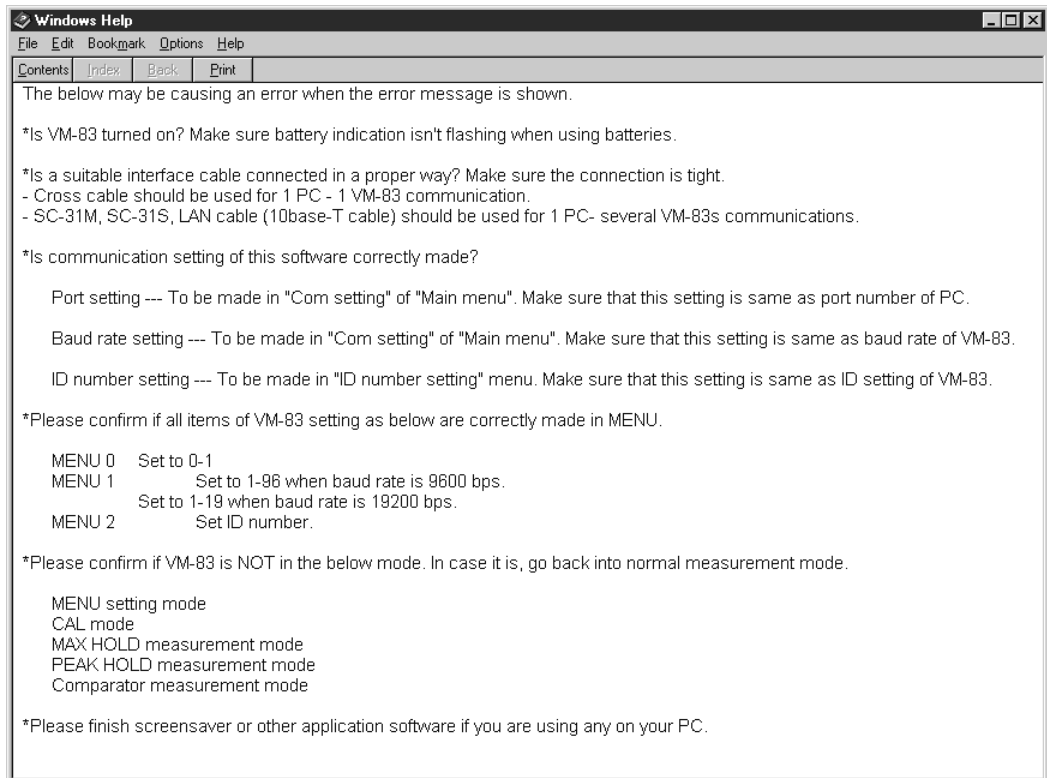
Windows Help

File Edit Bookmark Options Help

Contents Index Back Print

The below may be causing an error when the error message is shown.

*Is VM-83 turned on? Make sure battery indication isn't flashing when using batteries.

*Is a suitable interface cable connected in a proper way? Make sure the connection is tight.
- Cross cable should be used for 1 PC - 1 VM-83 communication.
- SC-31M, SC-31S, LAN cable (10base-T cable) should be used for 1 PC- several VM-83s communications.

*Is communication setting of this software correctly made?

Port setting --- To be made in "Com setting" of "Main menu". Make sure that this setting is same as port number of PC.

Baud rate setting --- To be made in "Com setting" of "Main menu". Make sure that this setting is same as baud rate of VM-83.

ID number setting --- To be made in "ID number setting" menu. Make sure that this setting is same as ID setting of VM-83.

*Please confirm if all items of VM-83 setting as below are correctly made in MENU.

MENU 0 Set to 0-1
MENU 1 Set to 1-96 when baud rate is 9600 bps.
Set to 1-19 when baud rate is 19200 bps.
MENU 2 Set ID number.

*Please confirm if VM-83 is NOT in the below mode. In case it is, go back into normal measurement mode.

MENU setting mode
CAL mode
MAX HOLD measurement mode
PEAK HOLD measurement mode
Comparator measurement mode

*Please finish screensaver or other application software if you are using any on your PC.